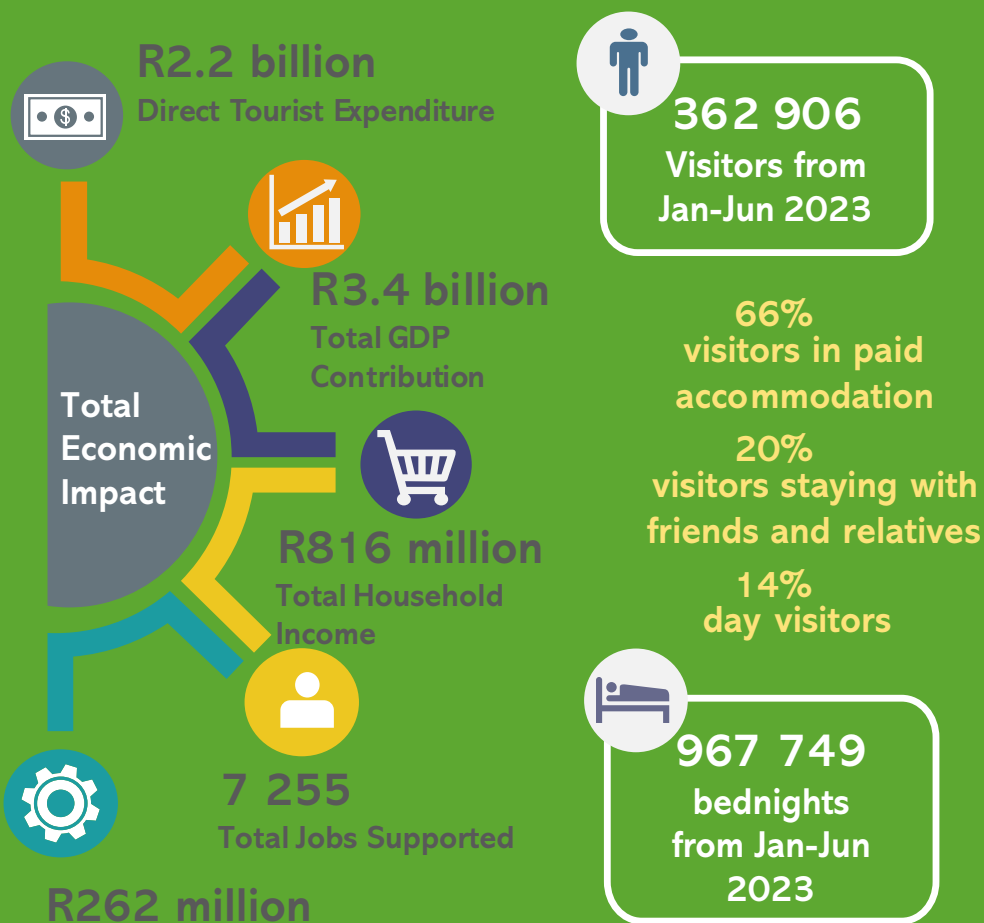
R2.2 billion
Direct Tourist Expenditure

R3.4 billion
Total GDP Contribution

Total Economic Impact

R816 million
Total Household Income

7 255
Total Jobs Supported

R262 million

362 906
Visitors from Jan-Jun 2023

66%
visitors in paid accommodation

20%
visitors staying with friends and relatives

14%
day visitors

967 749
bednights from Jan-Jun 2023